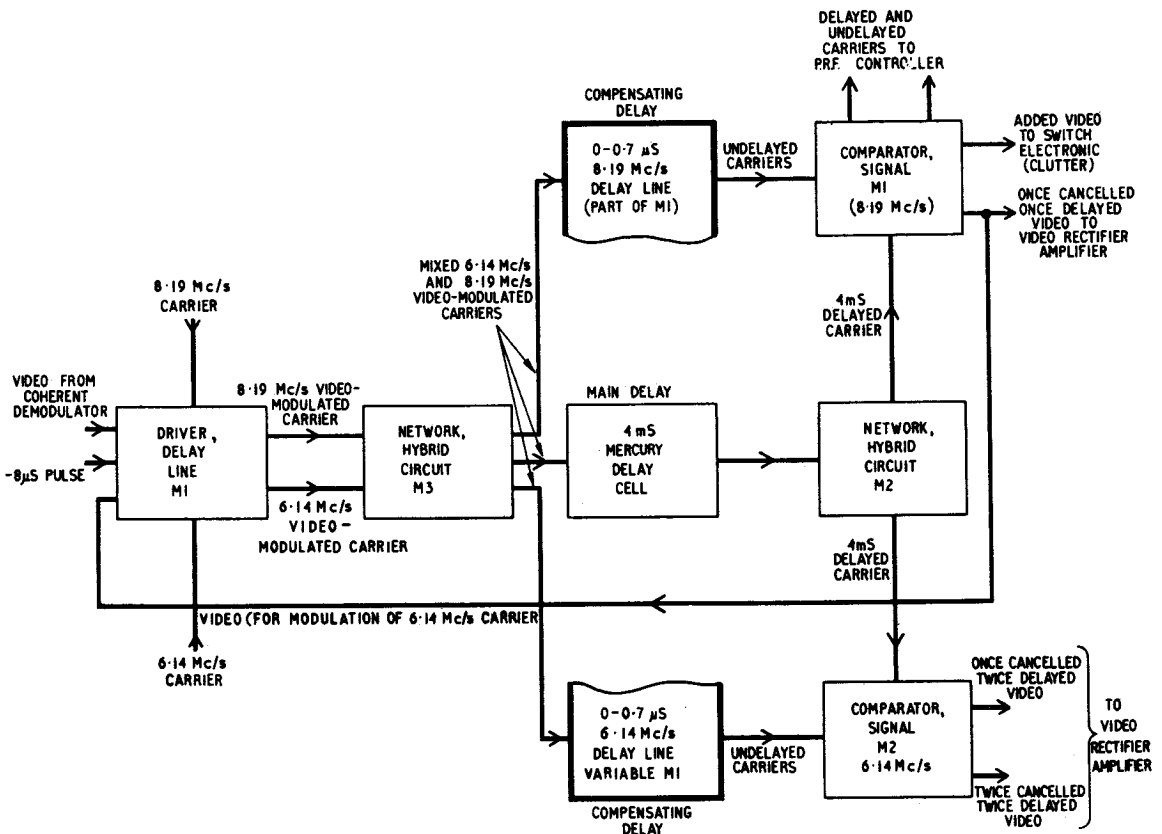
DELAYED AND UNDELAYED CARRIERS TO P.R.F. CONTROLLER

COMPENSATING DELAY

0-0·7 μS
8·19 Mc/s
DELAY LINE
(PART OF M1)

UNDELAYED CARRIERS

COMPARATOR, SIGNAL M1 (8·19 Mc/s)

ADDED VIDEO TO SWITCH ELECTRONIC (CLUTTER)

ONCE CANCELLED ONCE DELAYED VIDEO TO VIDEO RECTIFIER AMPLIFIER

8·19 Mc/s CARRIER

MIXED 6·14 Mc/s AND 8·19 Mc/s VIDEO-MODULATED CARRIERS

4mS DELAYED CARRIER

VIDEO FROM COHERENT DEMODULATOR

-8μS PULSE

DRIVER, DELAY LINE M1

8·19 Mc/s VIDEO-MODULATED CARRIER

6·14 Mc/s VIDEO-MODULATED CARRIER

NETWORK, HYBRID CIRCUIT M3

MAIN DELAY

4 mS MERCURY DELAY CELL

NETWORK, HYBRID CIRCUIT M2

4mS DELAYED CARRIER

VIDEO (FOR MODULATION OF 6·14 Mc/s CARRIER

6·14 Mc/s CARRIER

0-0·7 μS
6·14 Mc/s
DELAY LINE
VARIABLE M1

COMPENSATING DELAY

UNDELAYED CARRIERS

COMPARATOR, SIGNAL M2 6·14 Mc/s

ONCE CANCELLED TWICE DELAYED VIDEO

TWICE CANCELLED TWICE DELAYED VIDEO

TO VIDEO RECTIFIER AMPLIFIER